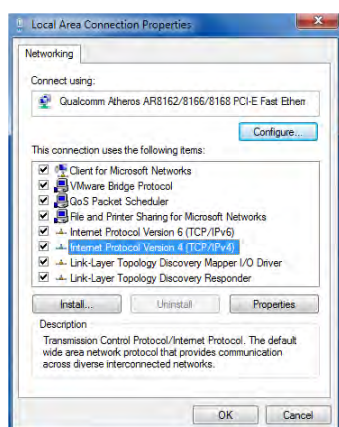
Local Area Connection Properties

Networking

Connect using:

Qualcomm Atheros AR8162/8166/8168 PCI-E Fast Ether

Configure...

This connection uses the following items:

Client for Microsoft Networks
VMware Bridge Protocol
QoS Packet Scheduler
File and Printer Sharing for Microsoft Networks
Internet Protocol Version 6 (TCP/IPv6)
Internet Protocol Version 4 (TCP/IPv4)
Link-Layer Topology Discovery Mapper I/O Driver
Link-Layer Topology Discovery Responder

Install... Uninstall Properties

Description
Transmission Control Protocol/Internet Protocol. The default wide area network protocol that provides communication across diverse interconnected networks.

OK Cancel